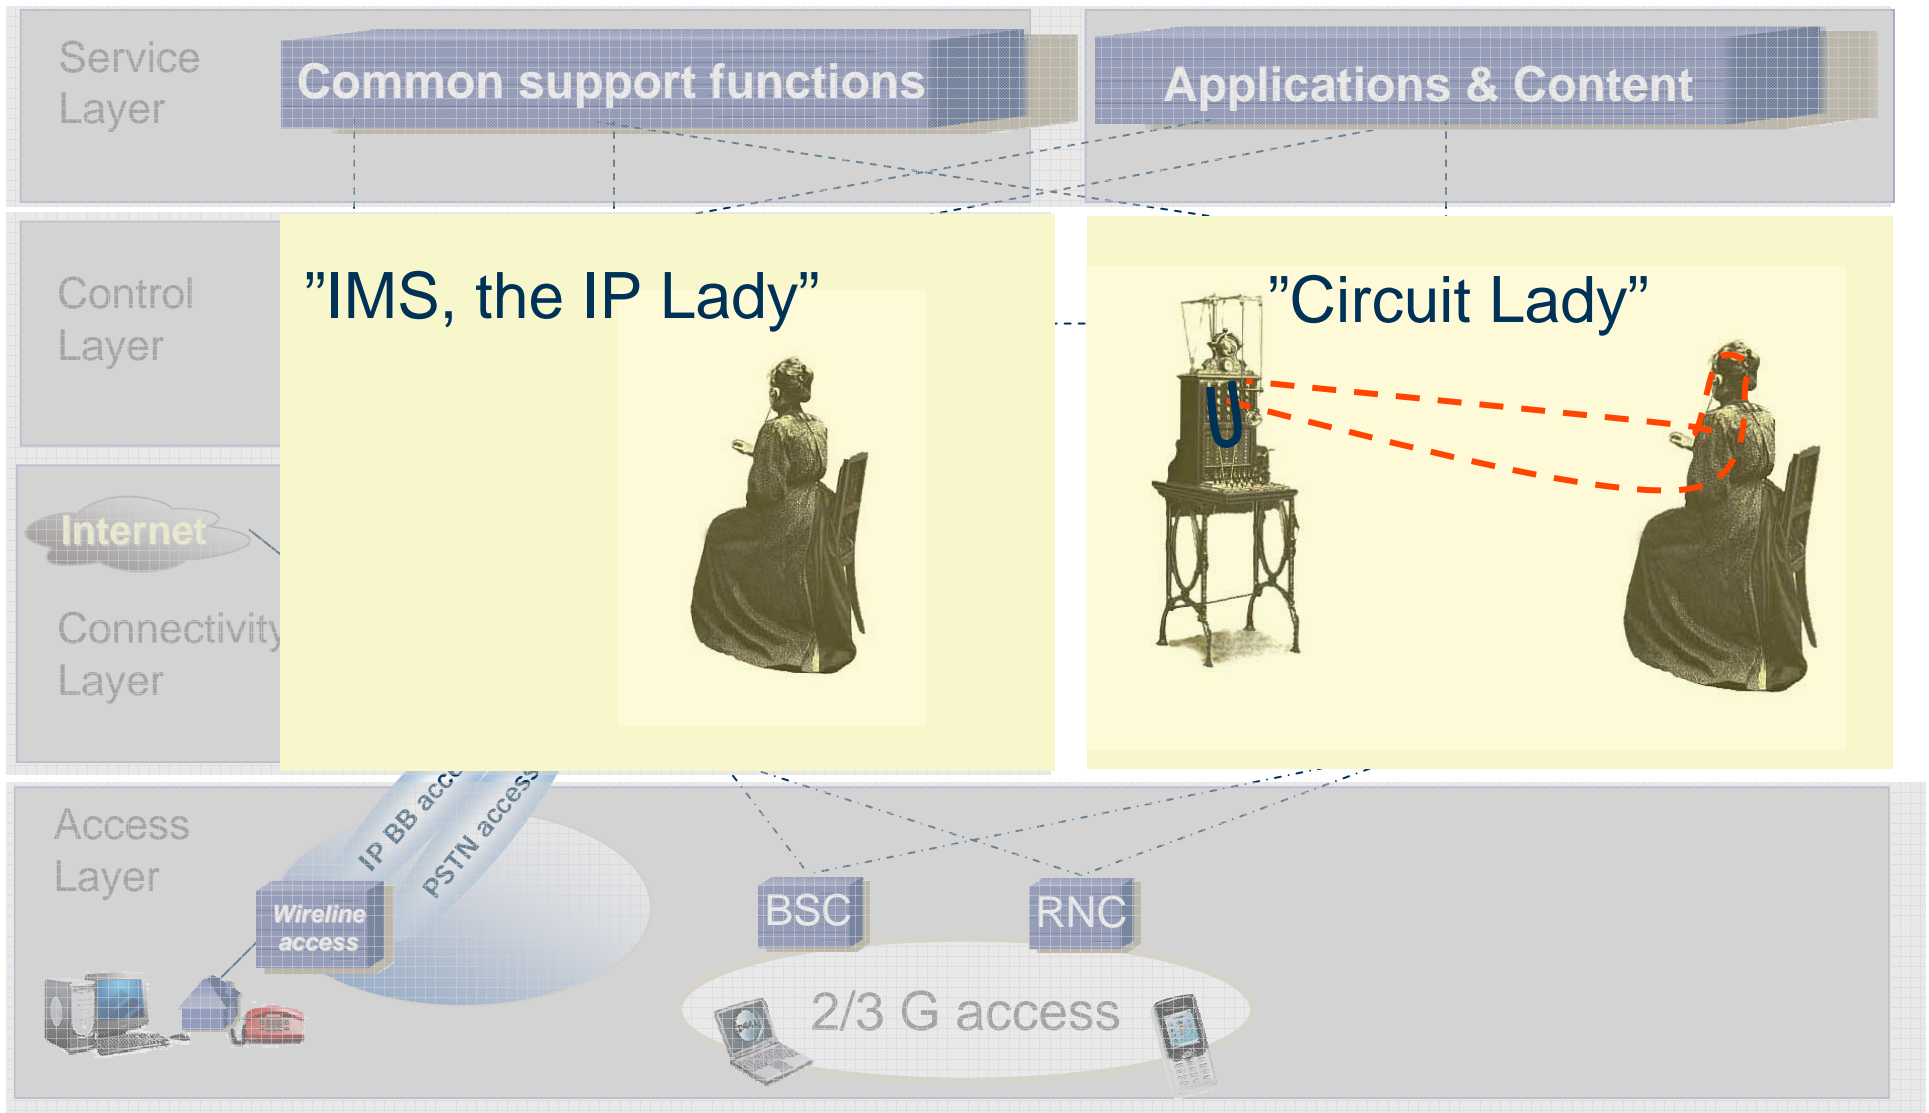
Service Layer

Common support functions

Applications & Content

Control Layer

”IMS, the IP Lady”

”Circuit Lady”

U

Internet

Connectivity Layer

Access Layer

IP BB acc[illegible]

PSTN access

Wireline access

BSC

RNC

2/3 G access